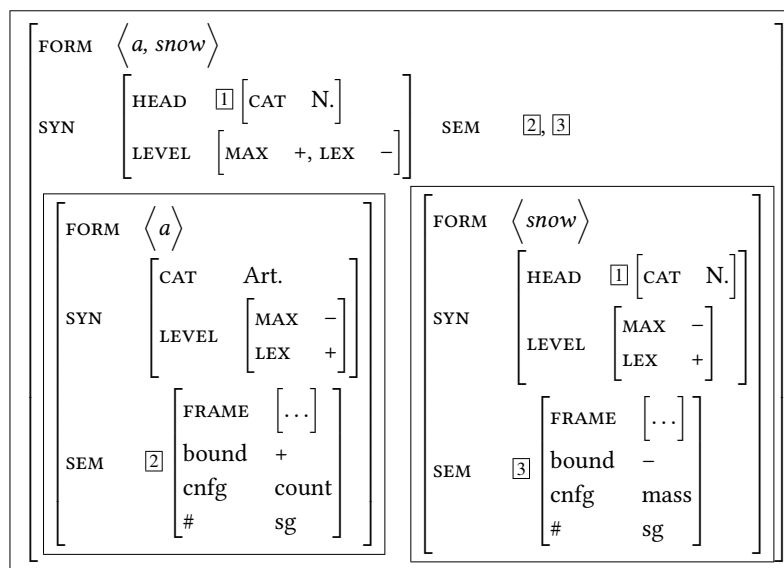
FORM ⟨a, snow⟩

SYN [HEAD [1] [CAT N.] ; LEVEL [MAX +, LEX −]] SEM [2], [3]

FORM ⟨a⟩

SYN [CAT Art. ; LEVEL [MAX − ; LEX +]]

SEM [2] [FRAME [...] ; bound + ; cnfg count ; # sg]

FORM ⟨snow⟩

SYN [HEAD [1] [CAT N.] ; LEVEL [MAX − ; LEX +]]

SEM [3] [FRAME [...] ; bound − ; cnfg mass ; # sg]